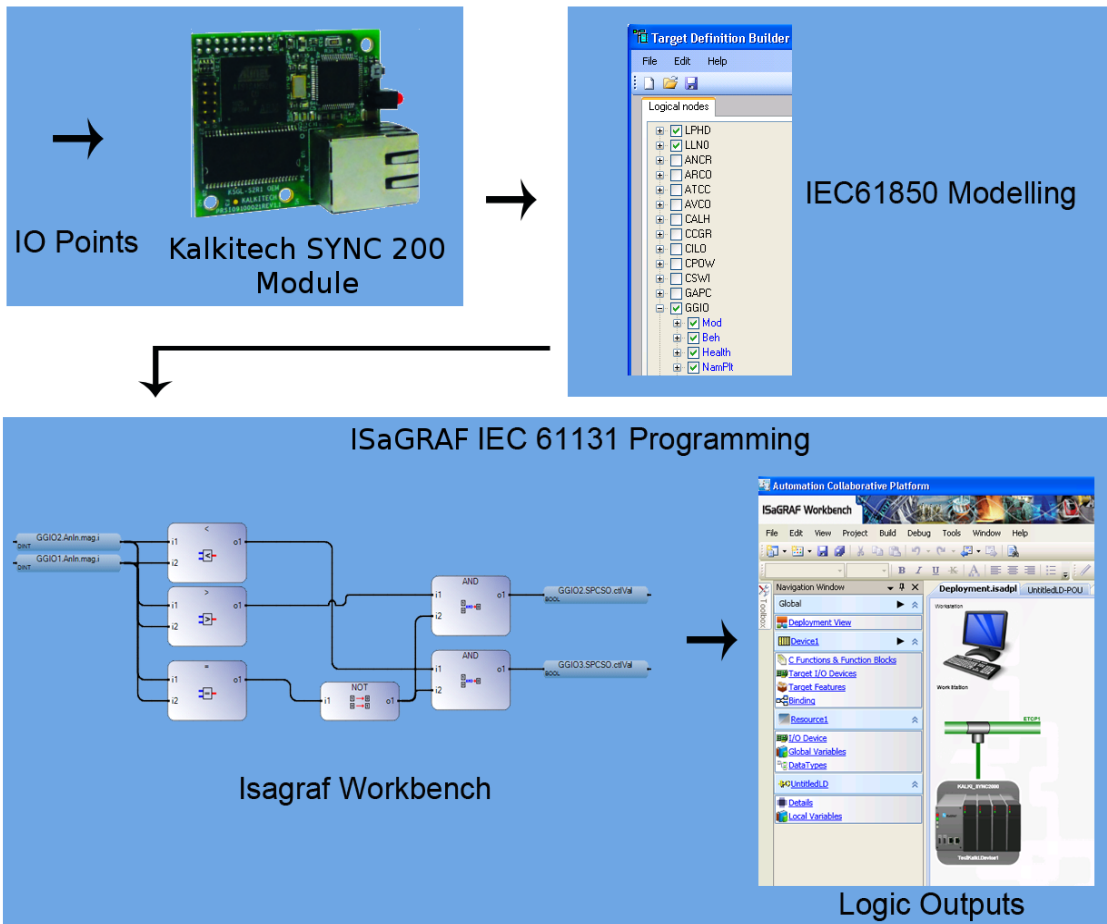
IO Points

Kalkitech SYNC 200 Module

Target Definition Builder
File Edit Help
Logical nodes
LPHD
LLN0
ANCR
ARCO
ATCC
AVCO
CALH
CCGR
CILO
CPOW
CSWI
GAPC
GGIO
Mod
Beh
Health
NamPlt

IEC61850 Modelling

ISaGRAF IEC 61131 Programming

GGIO2.AnIn.mag.i
DINT
GGIO1.AnIn.mag.i
DINT
<
i1
i2
o1
>
i1
i2
o1
=
i1
i2
o1
NOT
i1
o1
AND
i1
i2
o1
AND
i1
i2
o1
GGIO2.SPCSO.ctlVal
BOOL
GGIO3.SPCSO.ctlVal
BOOL

Isagraf Workbench

Automation Collaborative Platform
ISaGRAF Workbench
File Edit View Project Build Debug Tools Window Help
Navigation Window
Global
Deployment View
Device1
C Functions & Function Blocks
Target I/O Devices
Target Features
Binding
Resource1
I/O Device
Global Variables
DataTypes
UntitledLD
Details
Local Variables
Deployment.isadpl
UntitledLD-POU
Workstation
Work Station
ETCP1
KALKI_SYNC2000
Toolbox

Logic Outputs